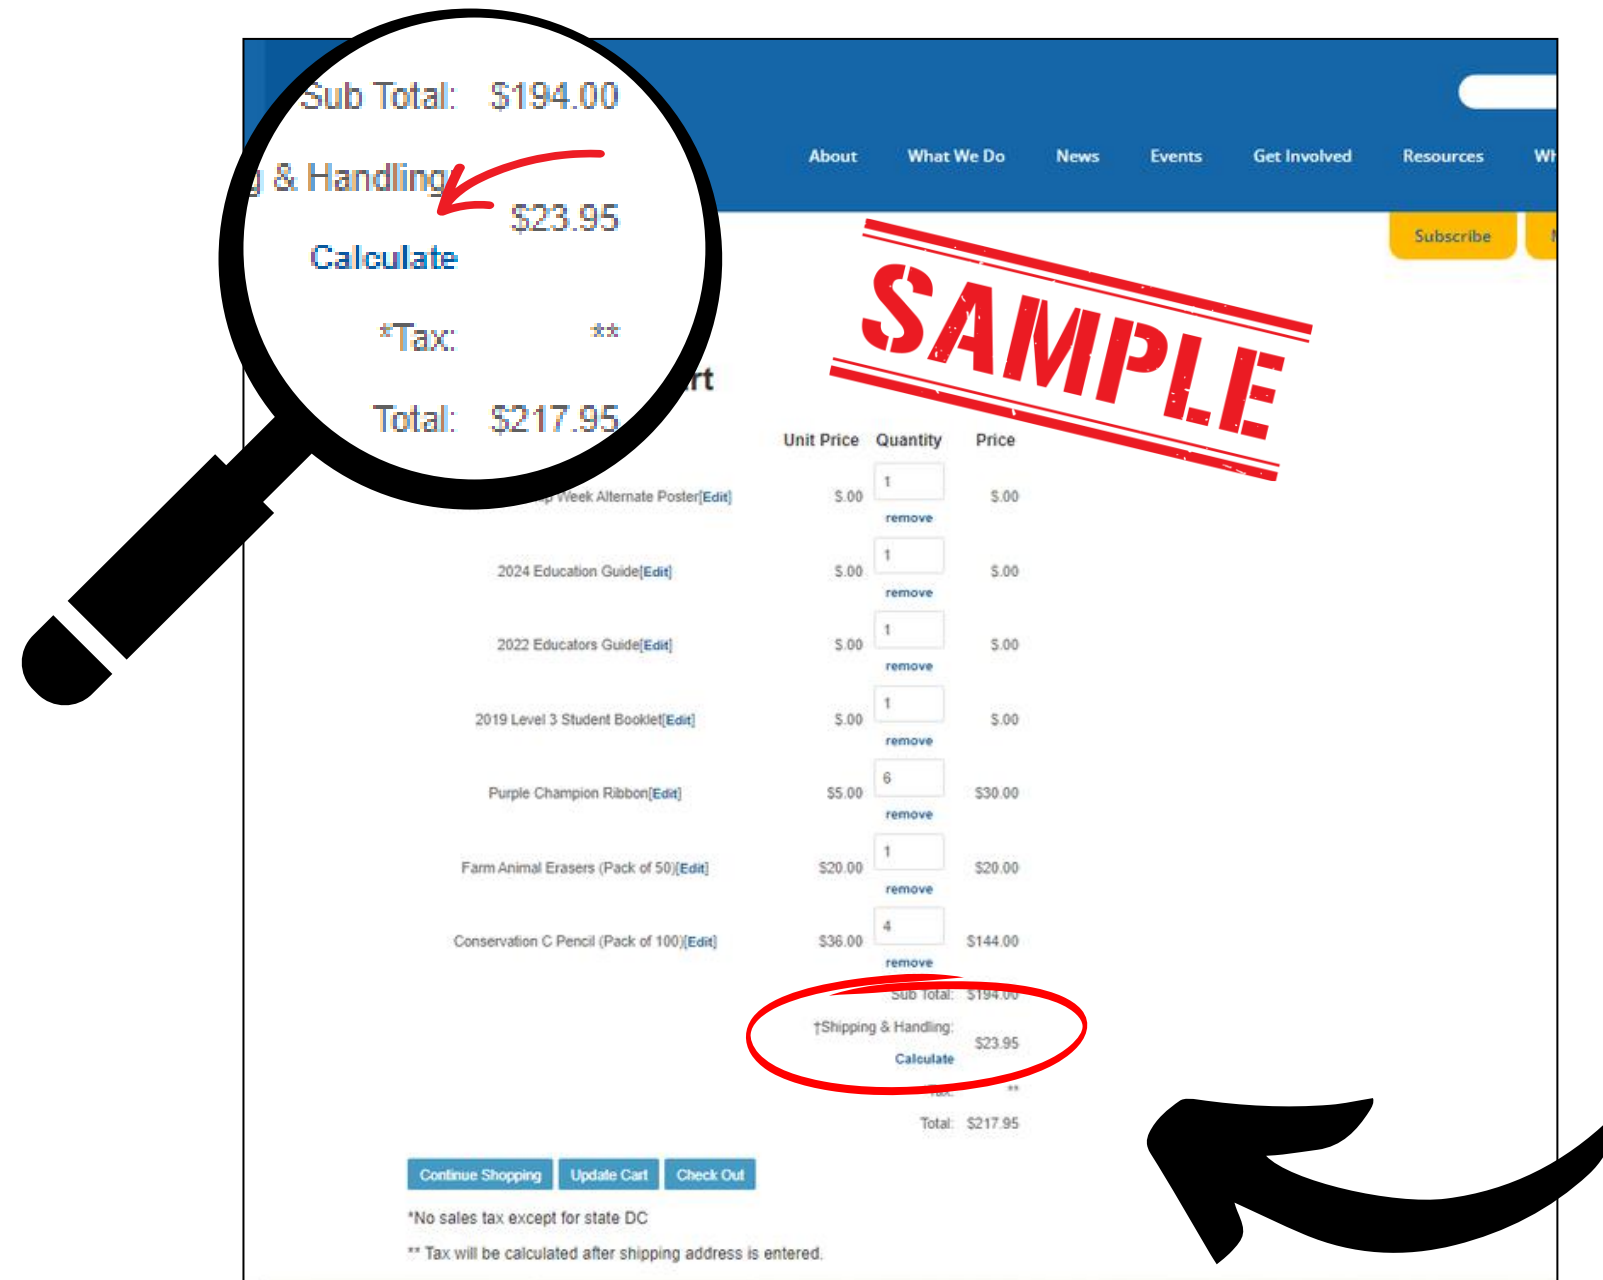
Sub Total: $194.00
g & Handling
$23.95
Calculate
*Tax: **
Total: $217.95

About What We Do News Events Get Involved Resources Wh

Subscribe

SAMPLE

rt

| | Unit Price | Quantity | Price |
|---|---|---|---|
| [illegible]p Week Alternate Poster[Edit] | $.00 | 1 remove | $.00 |
| 2024 Education Guide[Edit] | $.00 | 1 remove | $.00 |
| 2022 Educators Guide[Edit] | $.00 | 1 remove | $.00 |
| 2019 Level 3 Student Booklet[Edit] | $.00 | 1 remove | $.00 |
| Purple Champion Ribbon[Edit] | $5.00 | 6 remove | $30.00 |
| Farm Animal Erasers (Pack of 50)[Edit] | $20.00 | 1 remove | $20.00 |
| Conservation C Pencil (Pack of 100)[Edit] | $36.00 | 4 remove | $144.00 |

Sub Total: $194.00
†Shipping & Handling: $23.95
Calculate
*Tax: **
Total: $217.95

Continue Shopping Update Cart Check Out

*No sales tax except for state DC

** Tax will be calculated after shipping address is entered.